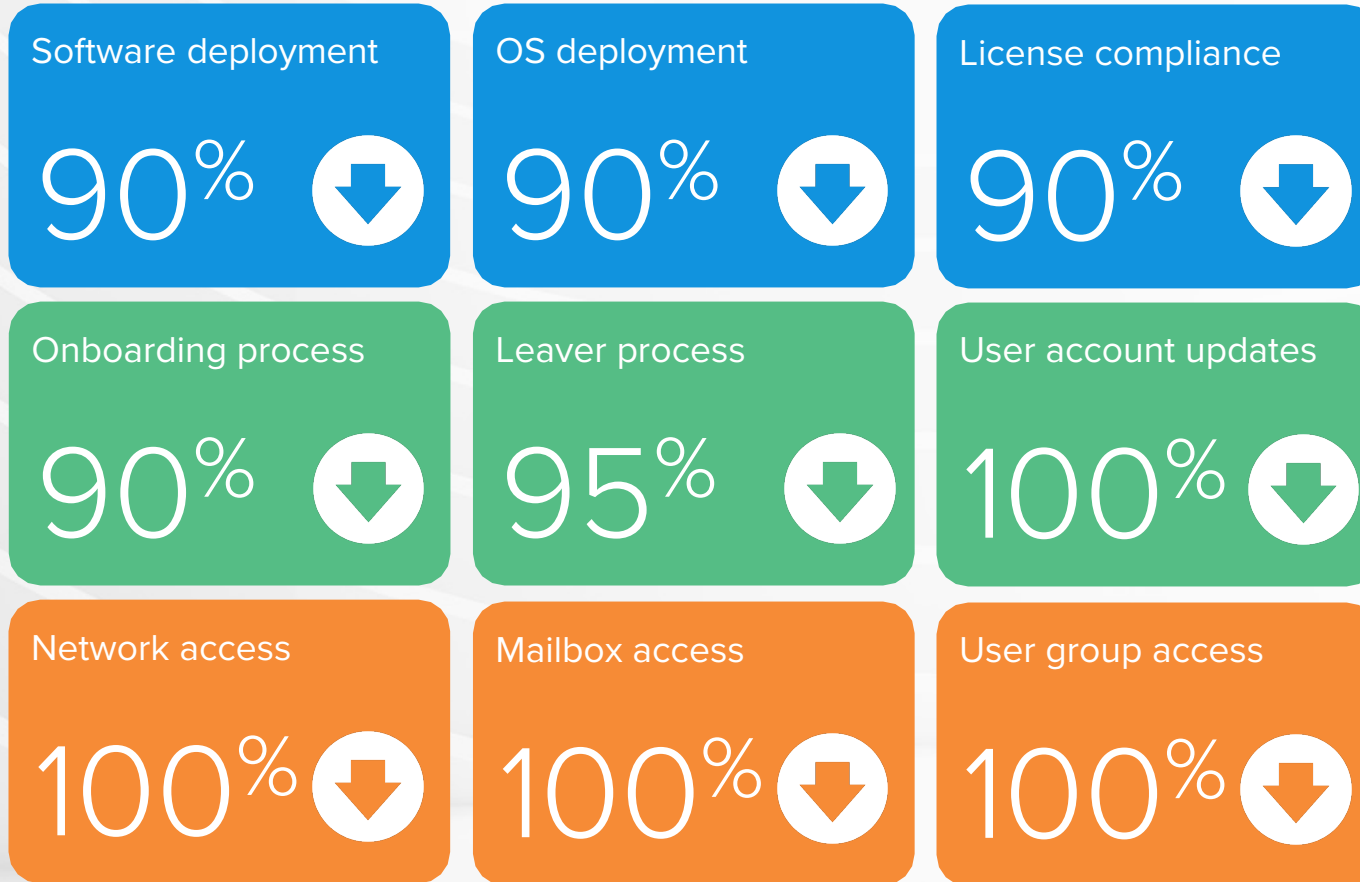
Software deployment

90%

OS deployment

90%

License compliance

90%

Onboarding process

90%

Leaver process

95%

User account updates

100%

Network access

100%

Mailbox access

100%

User group access

100%